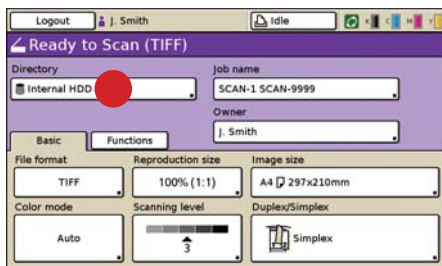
Logout J. Smith Idle

Ready to Scan (TIFF)

Directory

Internal HDD

Job name

SCAN-1 SCAN-9999

Owner

J. Smith

Basic

Functions

File format

TIFF

Reproduction size

100% (1:1)

Image size

A4 297x210mm

Color mode

Auto

Scanning level

3

Duplex/Simplex

Simplex